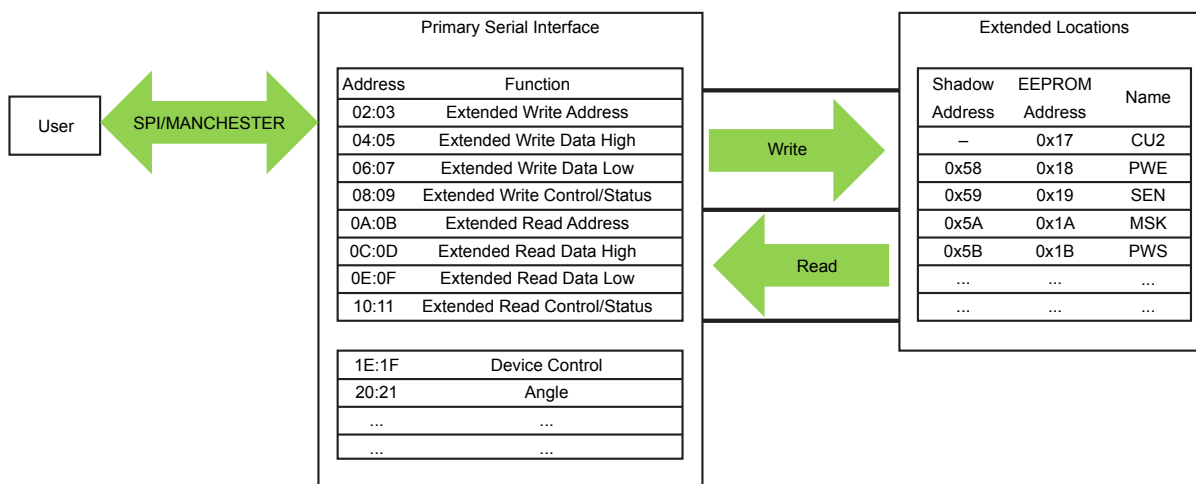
User

SPI/MANCHESTER

Primary Serial Interface

| Address | Function |
|---|---|
| 02:03 | Extended Write Address |
| 04:05 | Extended Write Data High |
| 06:07 | Extended Write Data Low |
| 08:09 | Extended Write Control/Status |
| 0A:0B | Extended Read Address |
| 0C:0D | Extended Read Data High |
| 0E:0F | Extended Read Data Low |
| 10:11 | Extended Read Control/Status |

| | |
|---|---|
| 1E:1F | Device Control |
| 20:21 | Angle |
| ... | ... |
| ... | ... |

Write

Read

Extended Locations

| Shadow Address | EEPROM Address | Name |
|---|---|---|
| – | 0x17 | CU2 |
| 0x58 | 0x18 | PWE |
| 0x59 | 0x19 | SEN |
| 0x5A | 0x1A | MSK |
| 0x5B | 0x1B | PWS |
| ... | ... | ... |
| ... | ... | ... |